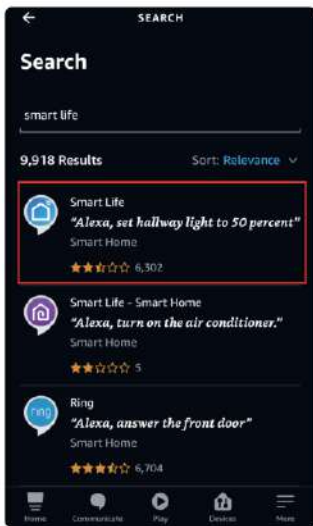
SEARCH

Search

smart life

9,918 Results

Sort: Relevance

Smart Life
"Alexa, set hallway light to 50 percent"
Smart Home
6,302

Smart Life - Smart Home
"Alexa, turn on the air conditioner."
Smart Home
5

ring

Ring
"Alexa, answer the front door"
Smart Home
6,704

Home
Communicate
Play
Devices
More